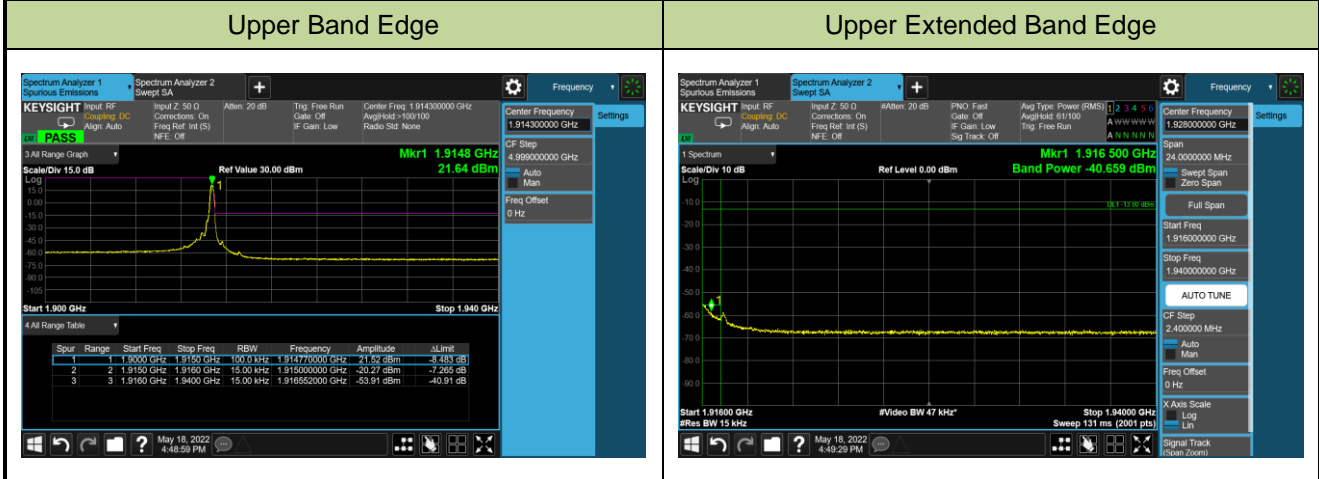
| Upper Band Edge | Upper Extended Band Edge |
|---|---|

Spectrum Analyzer 1
Spurious Emissions
Spectrum Analyzer 2
Swept SA
+
Frequency
KEYSIGHT Input: RF
Coupling: DC
Align: Auto
Input Z: 50 Ω
Corrections: On
Freq Ref: Int (S)
NFE: Off
Atten: 20 dB
Trig: Free Run
Gate: Off
IF Gain: Low
Center Freq: 1.914300000 GHz
Avg|Hold:>100/100
Radio Std: None
PASS
Center Frequency
1.914300000 GHz
Settings
3 All Range Graph
Mkr1 1.9148 GHz
Scale/Div 15.0 dB
Ref Value 30.00 dBm
21.64 dBm
Log
15.0
0.00
-15.0
-30.0
-45.0
-60.0
-75.0
-90.0
-105
CF Step
4.999000000 GHz
Auto
Man
Freq Offset
0 Hz
Start 1.900 GHz
Stop 1.940 GHz
4 All Range Table

| Spur | Range | Start Freq | Stop Freq | RBW | Frequency | Amplitude | ΔLimit |
|---|---|---|---|---|---|---|---|
| 1 | 1 | 1.9000 GHz | 1.9150 GHz | 100.0 kHz | 1.914770000 GHz | 21.52 dBm | -8.483 dB |
| 2 | 2 | 1.9150 GHz | 1.9160 GHz | 15.00 kHz | 1.915000000 GHz | -20.27 dBm | -7.265 dB |
| 3 | 3 | 1.9160 GHz | 1.9400 GHz | 15.00 kHz | 1.916552000 GHz | -53.91 dBm | -40.91 dB |

May 18, 2022
4:48:59 PM

Spectrum Analyzer 1
Spurious Emissions
Spectrum Analyzer 2
Swept SA
+
Frequency
KEYSIGHT Input: RF
Coupling: DC
Align: Auto
Input Z: 50 Ω
Corrections: On
Freq Ref: Int (S)
NFE: Off
#Atten: 20 dB
PNO: Fast
Gate: Off
IF Gain: Low
Sig Track: Off
Avg Type: Power (RMS)
Avg|Hold: 61/100
Trig: Free Run
1 2 3 4 5 6
A WWWWW
A NNNNN
Center Frequency
1.928000000 GHz
Settings
1 Spectrum
Mkr1 1.916 500 GHz
Scale/Div 10 dB
Ref Level 0.00 dBm
Band Power -40.659 dBm
Log
-10.0
-20.0
-30.0
-40.0
-50.0
-60.0
-70.0
-80.0
-90.0
DL1 -13.00 dBm
Span
24.000000 MHz
Swept Span
Zero Span
Full Span
Start Freq
1.916000000 GHz
Stop Freq
1.940000000 GHz
AUTO TUNE
CF Step
2.400000 MHz
Auto
Man
Freq Offset
0 Hz
X Axis Scale
Log
Lin
Start 1.91600 GHz
#Res BW 15 kHz
#Video BW 47 kHz*
Stop 1.94000 GHz
Sweep 131 ms (2001 pts)
Signal Track
(Span Zoom)
May 18, 2022
4:49:29 PM